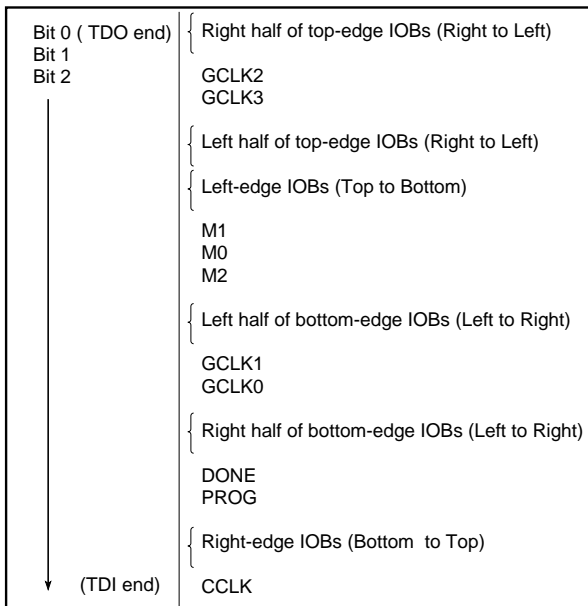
Bit 0 ( TDO end)
Bit 1
Bit 2

(TDI end)

Right half of top-edge IOBs (Right to Left)

GCLK2
GCLK3

Left half of top-edge IOBs (Right to Left)

Left-edge IOBs (Top to Bottom)

M1
M0
M2

Left half of bottom-edge IOBs (Left to Right)

GCLK1
GCLK0

Right half of bottom-edge IOBs (Left to Right)

DONE
PROG

Right-edge IOBs (Bottom to Top)

CCLK